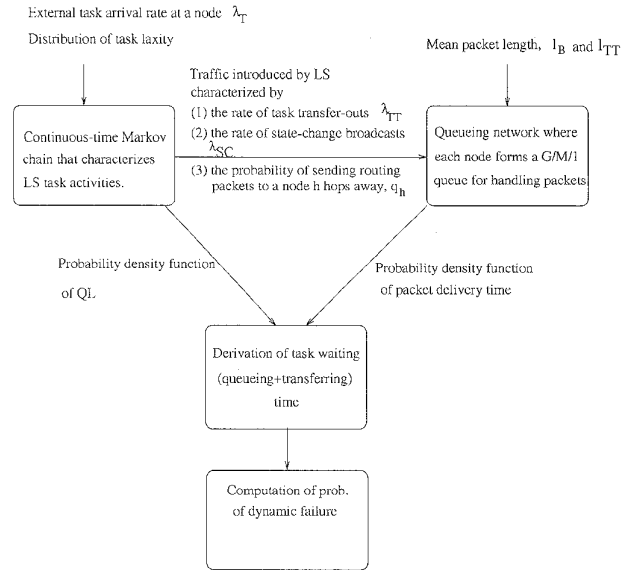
External task arrival rate at a node $\lambda_T$
Distribution of task laxity

Mean packet length, $l_B$ and $l_{TT}$

Traffic introduced by LS characterized by
(1) the rate of task transfer-outs $\lambda_{TT}$
(2) the rate of state-change broadcasts $\lambda_{SC}$
(3) the probability of sending routing packets to a node h hops away, $q_h$

Continuous-time Markov chain that characterizes LS task activities.

Queueing network where each node forms a G/M/1 queue for handling packets

Probability density function of QL

Probability density function of packet delivery time

Derivation of task waiting (queueing+transferring) time

Computation of prob. of dynamic failure